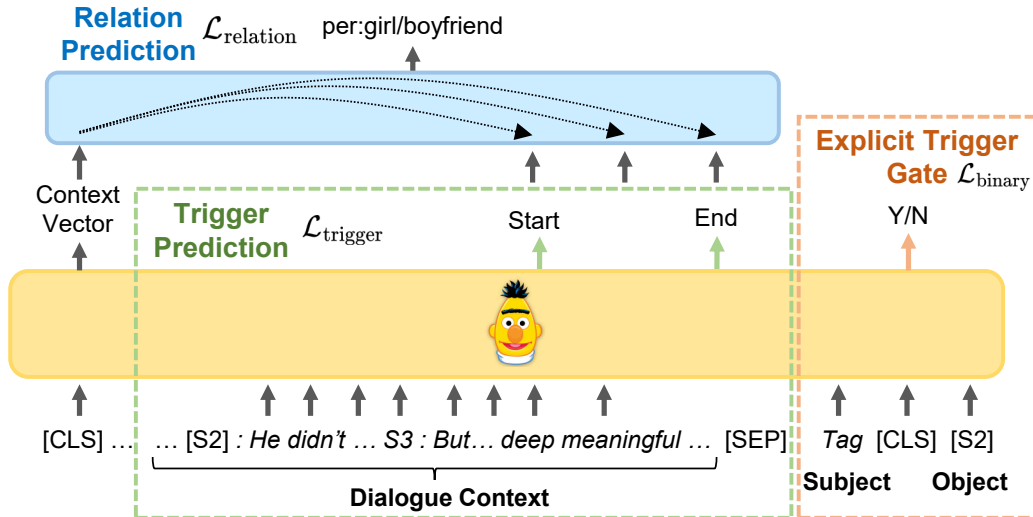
Relation Prediction $\mathcal{L}_{\text{relation}}$ per:girl/boyfriend

Explicit Trigger Gate $\mathcal{L}_{\text{binary}}$

Context Vector

Trigger Prediction $\mathcal{L}_{\text{trigger}}$

Start

End

Y/N

[CLS] … … [S2] : He didn't … S3 : But… deep meaningful … [SEP]

Tag [CLS] [S2]

Dialogue Context

Subject Object